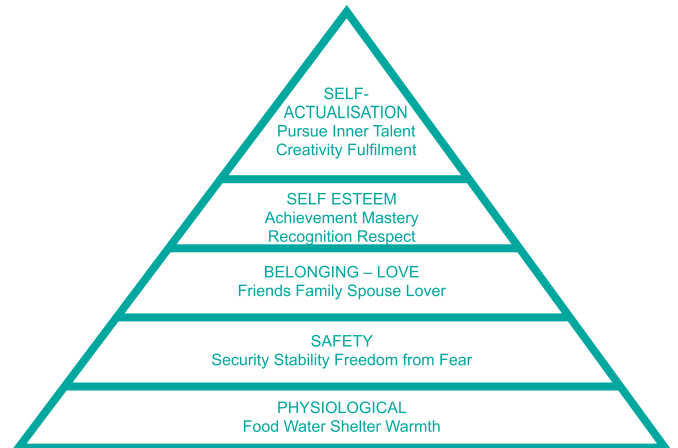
SELF-ACTUALISATION
Pursue Inner Talent
Creativity Fulfilment

SELF ESTEEM
Achievement Mastery
Recognition Respect

BELONGING – LOVE
Friends Family Spouse Lover

SAFETY
Security Stability Freedom from Fear

PHYSIOLOGICAL
Food Water Shelter Warmth